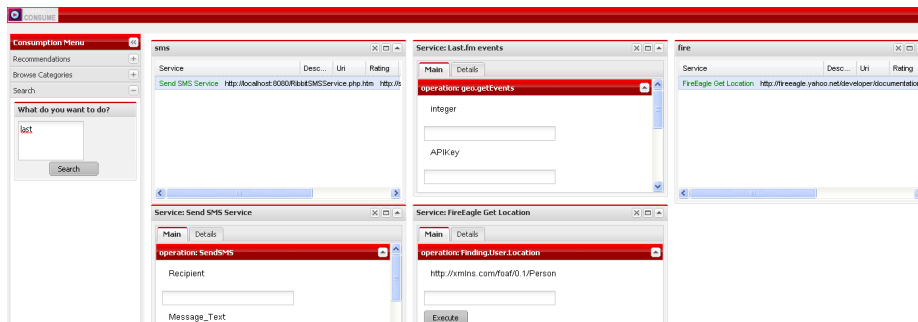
CONSUME

Consumption Menu
Recommendations
Browse Categories
Search
What do you want to do?
last
Search

sms

| Service | Desc... | Uri | Rating |
|---|---|---|---|
| Send SMS Service | http://localhost:8080/RibbitSMSService.php.htm | http://s | |

Service: Last.fm events
Main Details
operation: geo.getEvents
integer
APIKey

fire

| Service | Desc... | Uri | Rating |
|---|---|---|---|
| FireEagle Get Location | http://fireeagle.yahoo.net/developer/documentation | | |

Service: Send SMS Service
Main Details
operation: SendSMS
Recipient
Message_Text

Service: FireEagle Get Location
Main Details
operation: Finding.User.Location
http://xmlns.com/foaf/0.1/Person
Execute